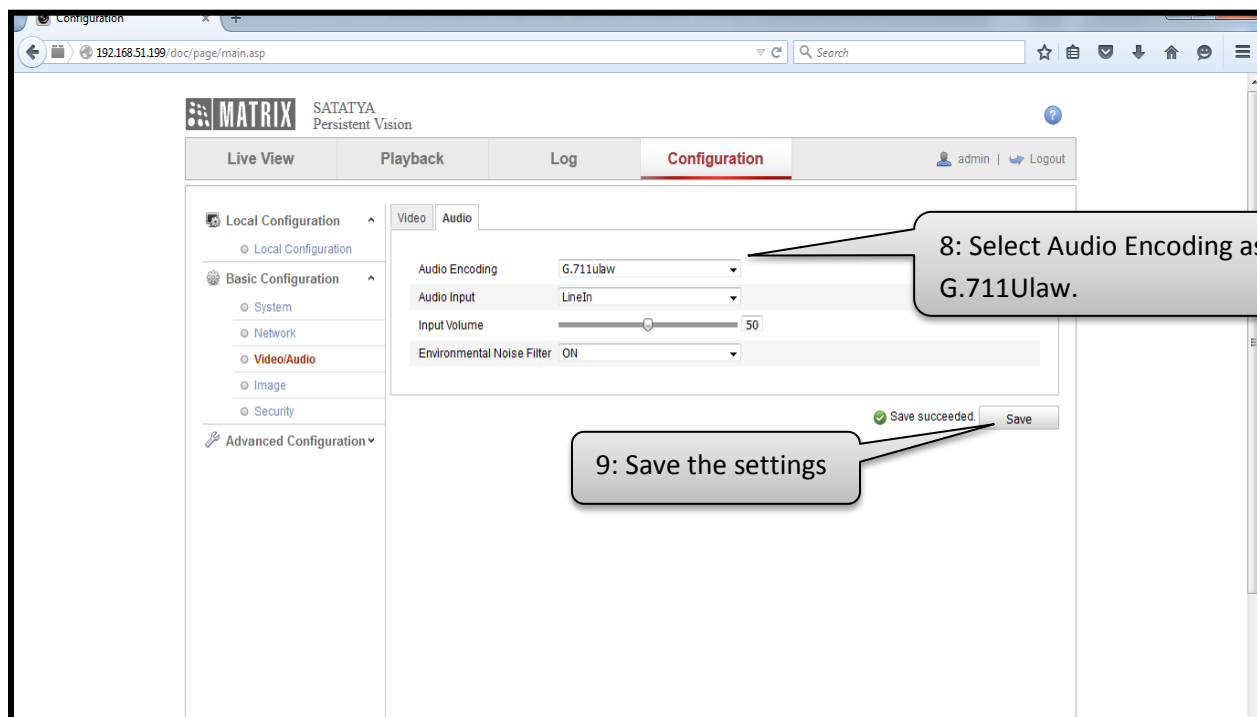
Configuration

192.168.51.199/doc/page/main.asp

Search

MATRIX SATATYA Persistent Vision

Live View | Playback | Log | Configuration | admin | Logout

Local Configuration
Local Configuration
Basic Configuration
System
Network
Video/Audio
Image
Security
Advanced Configuration

Video | Audio

Audio Encoding G.711ulaw
Audio Input LineIn
Input Volume 50
Environmental Noise Filter ON

8: Select Audio Encoding as G.711Ulaw.

Save succeeded. Save

9: Save the settings